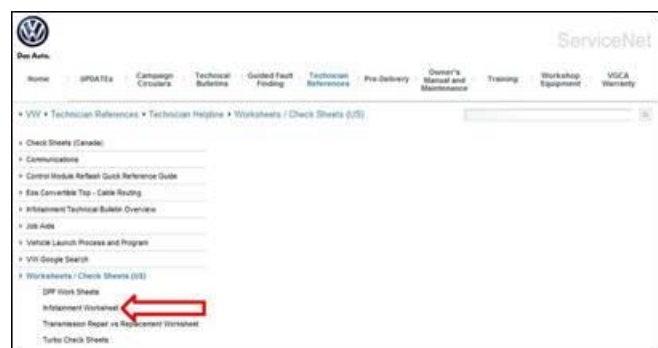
Das Auto.

ServiceNet

Home | UPDATEs | Campaign Circulars | Technical Bulletins | Guided Fault Finding | Technician References | Pre-Delivery | Owner's Manual and Maintenance | Training | Workshop Equipment | VGCA Warranty

» VW » Technician References » Technician Helpline » Worksheets / Check Sheets (US)

» Check Sheets (Canada)
» Communications
» Control Module Reflash Quick Reference Guide
» Eos Convertible Top - Cable Routing
» Infotainment Technical Bulletin Overview
» Job Aids
» Vehicle Launch Process and Program
» VW Google Search
» Worksheets / Check Sheets (US)
DPF Work Sheets
Infotainment Worksheet
Transmission Repair vs Replacement Worksheet
Turbo Check Sheets